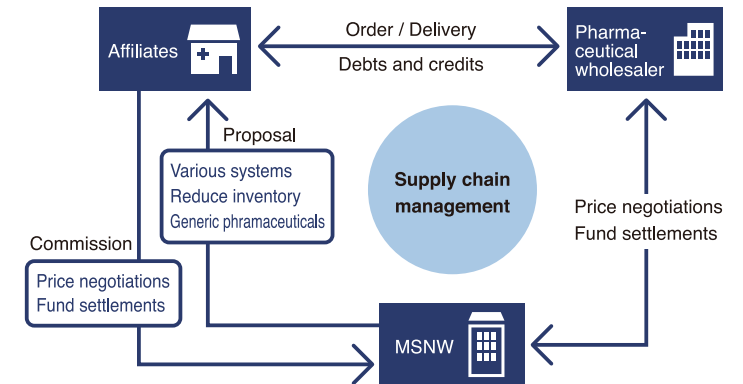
Affiliates

Order / Delivery

Debts and credits

Pharmaceutical wholesaler

Proposal

Various systems
Reduce inventory
Generic pharmaceuticals

Supply chain management

Commission

Price negotiations
Fund settlements

Price negotiations
Fund settlements

MSNW